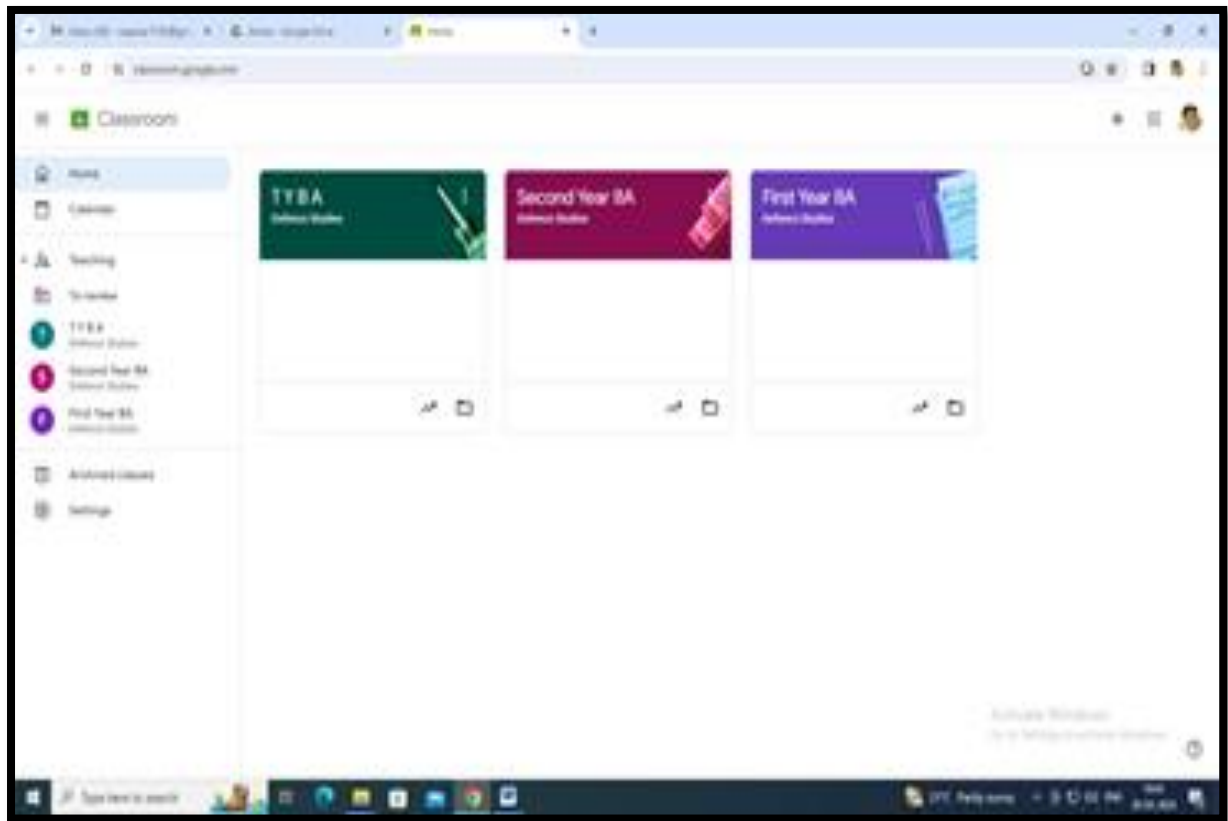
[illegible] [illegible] Home

classroom.google.com

Classroom

Home
Calendar
Teaching
To review
TYBA
Defence Studies
Second Year BA
Defence Studies
First Year BA
Defence Studies
Archived classes
Settings

TYBA
Defence Studies

Second Year BA
Defence Studies

First Year BA
Defence Studies

Activate Windows
Go to Settings to activate Windows.

Type here to search

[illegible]